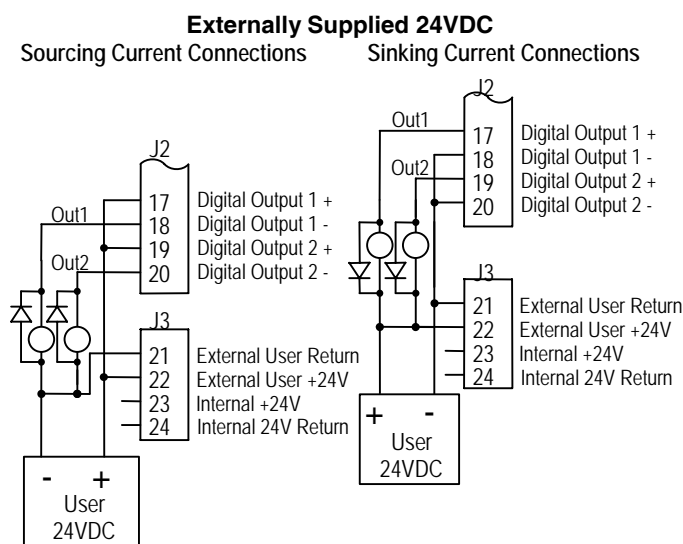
**Externally Supplied 24VDC**

Sourcing Current Connections

J2
Out1
Out2
17 Digital Output 1 +
18 Digital Output 1 -
19 Digital Output 2 +
20 Digital Output 2 -

J3
21 External User Return
22 External User +24V
23 Internal +24V
24 Internal 24V Return

- +
User
24VDC

Sinking Current Connections

J2
Out1
Out2
17 Digital Output 1 +
18 Digital Output 1 -
19 Digital Output 2 +
20 Digital Output 2 -

J3
21 External User Return
22 External User +24V
23 Internal +24V
24 Internal 24V Return

+ -
User
24VDC